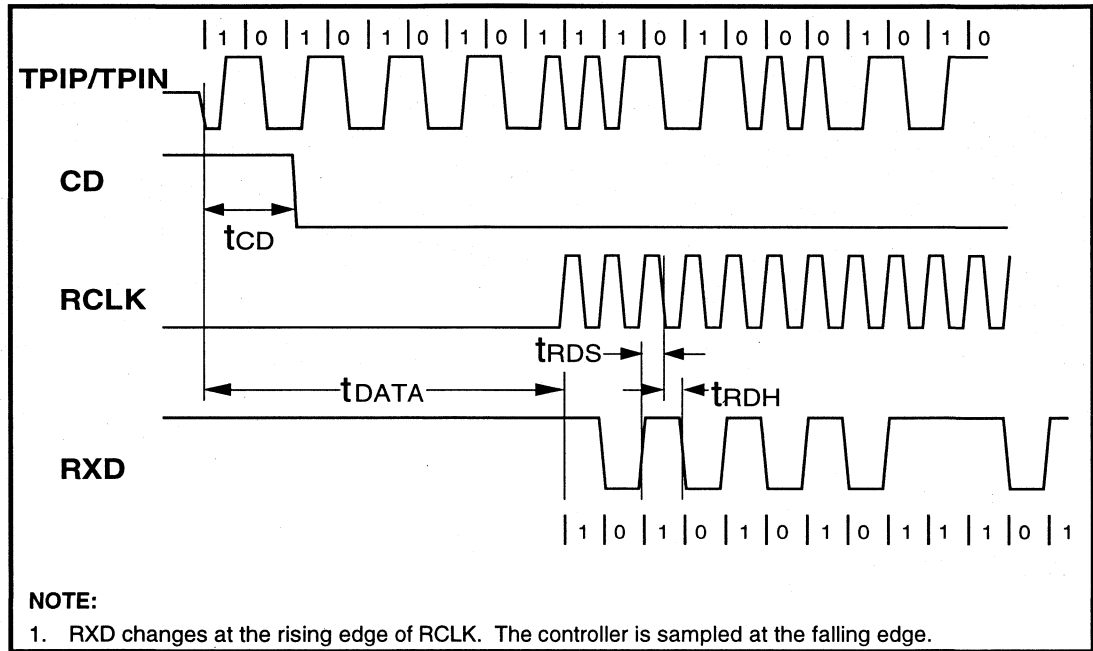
| 1 | 0 | 1 | 0 | 1 | 0 | 1 | 0 | 1 | 1 | 1 | 0 | 1 | 0 | 0 | 0 | 1 | 0 | 1 | 0

TPIP/TPIN

CD

$t_{CD}$

RCLK

$t_{RDS}$

$t_{DATA}$

$t_{RDH}$

RXD

| 1 | 0 | 1 | 0 | 1 | 0 | 1 | 0 | 1 | 1 | 1 | 0 | 1

NOTE:

1. RXD changes at the rising edge of RCLK. The controller is sampled at the falling edge.